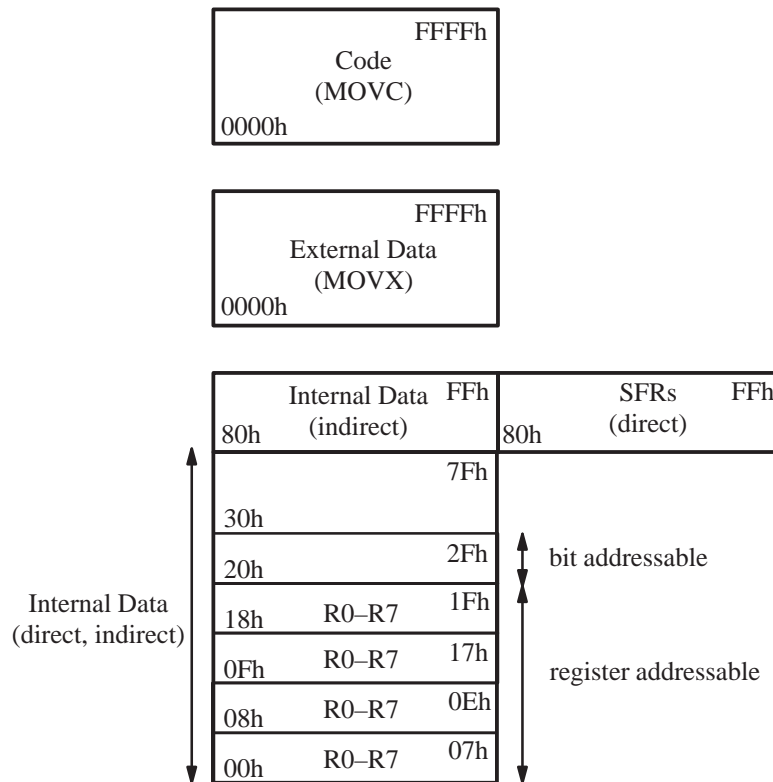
FFFFh
Code
(MOVC)
0000h

FFFFh
External Data
(MOVX)
0000h

Internal Data (indirect) FFh
80h

SFRs (direct) FFh
80h

7Fh
30h

2Fh
20h

bit addressable

1Fh
18h R0–R7

17h
0Fh R0–R7

0Eh
08h R0–R7

07h
00h R0–R7

Internal Data
(direct, indirect)

register addressable